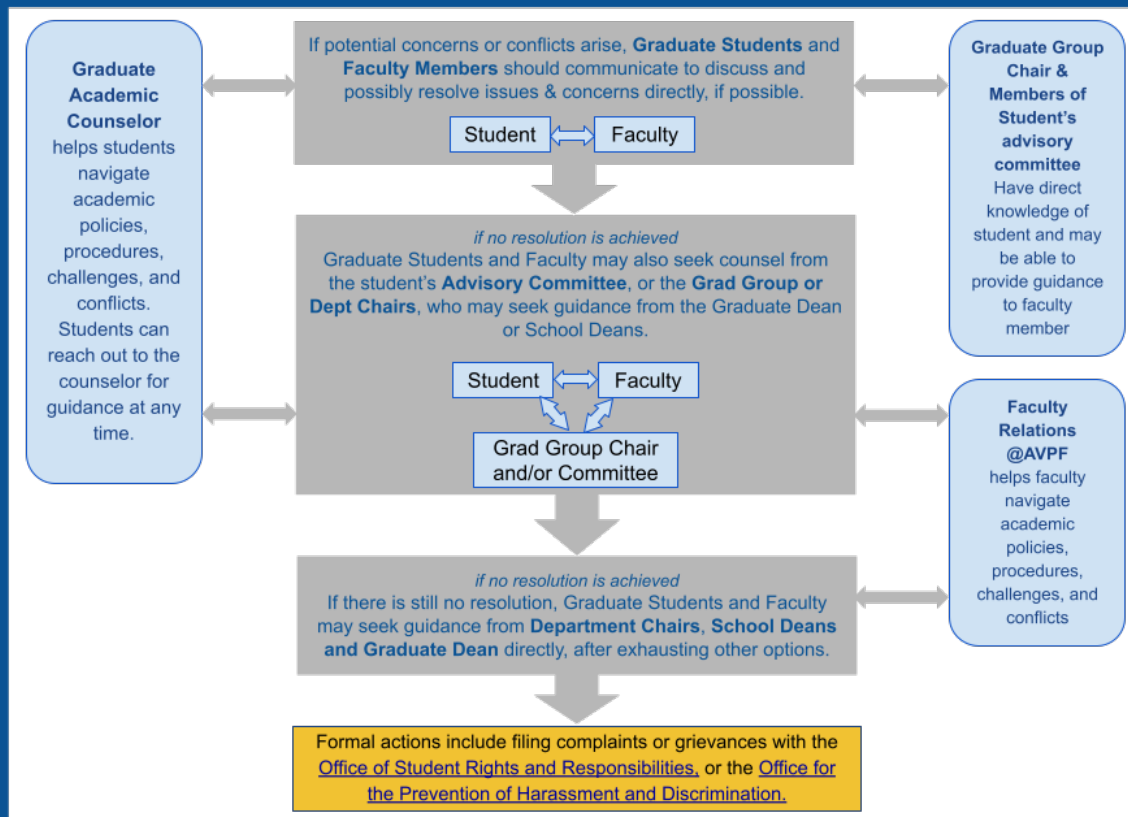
Graduate Academic Counselor helps students navigate academic policies, procedures, challenges, and conflicts. Students can reach out to the counselor for guidance at any time.

If potential concerns or conflicts arise, Graduate Students and Faculty Members should communicate to discuss and possibly resolve issues & concerns directly, if possible.

Student Faculty

Graduate Group Chair & Members of Student's advisory committee Have direct knowledge of student and may be able to provide guidance to faculty member

if no resolution is achieved
Graduate Students and Faculty may also seek counsel from the student's Advisory Committee, or the Grad Group or Dept Chairs, who may seek guidance from the Graduate Dean or School Deans.

Student Faculty

Grad Group Chair and/or Committee

Faculty Relations @AVPF helps faculty navigate academic policies, procedures, challenges, and conflicts

if no resolution is achieved
If there is still no resolution, Graduate Students and Faculty may seek guidance from Department Chairs, School Deans and Graduate Dean directly, after exhausting other options.

Formal actions include filing complaints or grievances with the Office of Student Rights and Responsibilities, or the Office for the Prevention of Harassment and Discrimination.